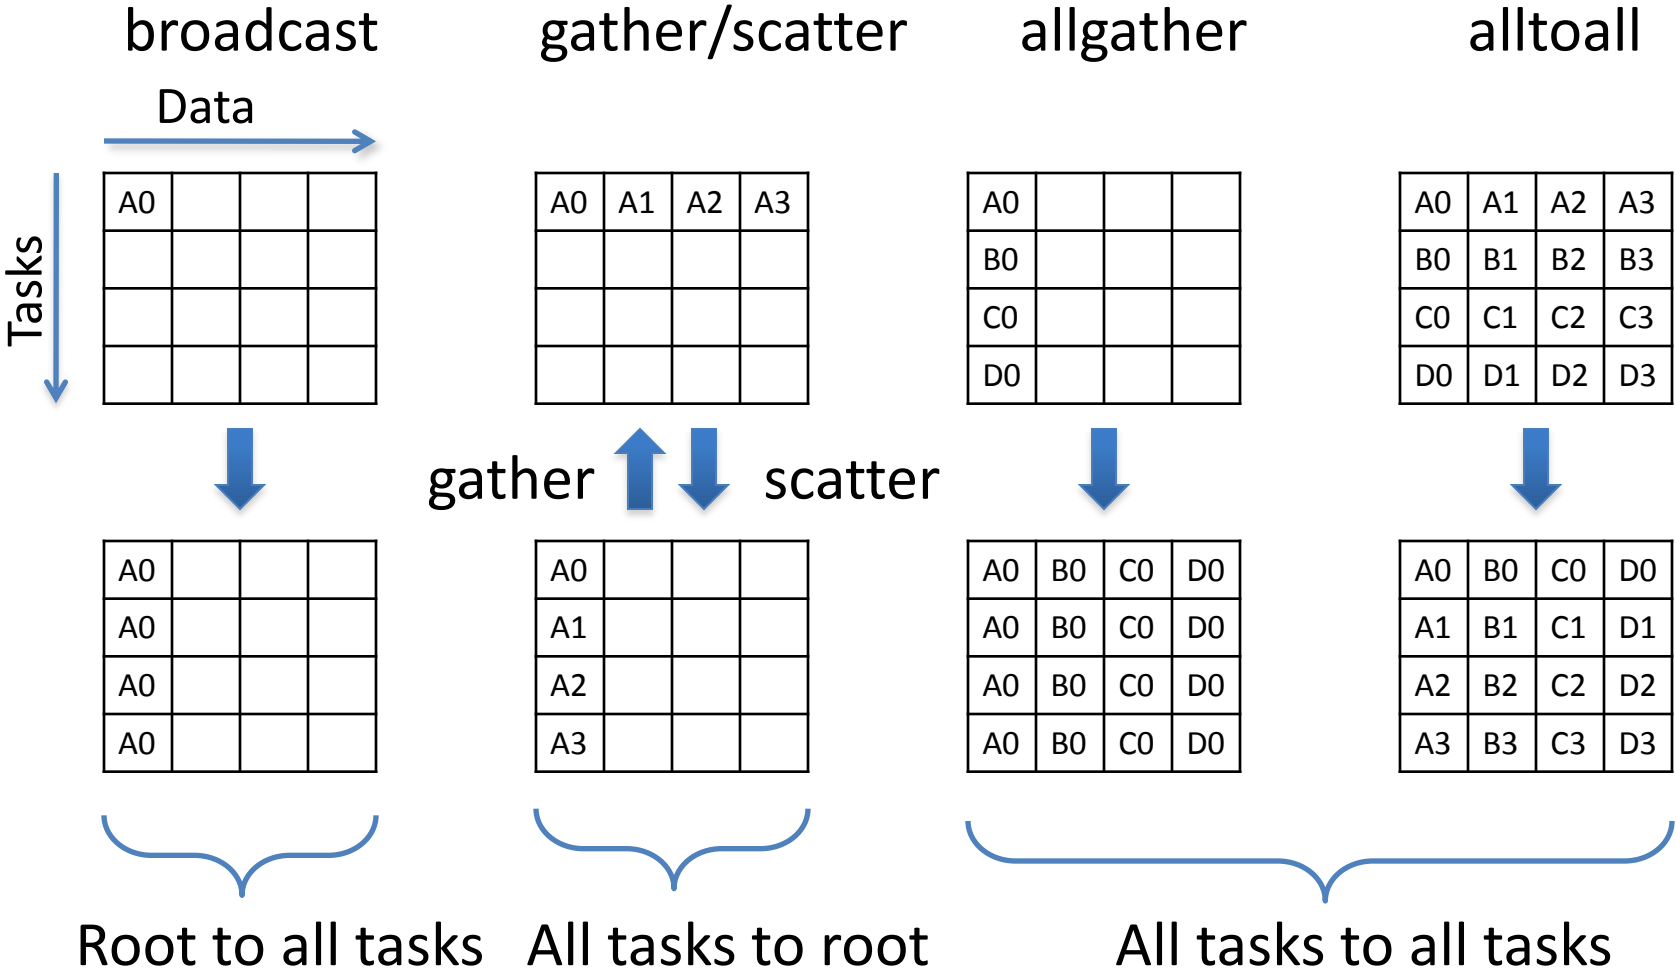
broadcast

Data

Tasks

| A0 | | | |
|---|---|---|---|
| | | | |
| | | | |
| | | | |

| A0 | | | |
|---|---|---|---|
| A0 | | | |
| A0 | | | |
| A0 | | | |

gather/scatter

| A0 | A1 | A2 | A3 |
|---|---|---|---|
| | | | |
| | | | |
| | | | |

gather scatter

| A0 | | | |
|---|---|---|---|
| A1 | | | |
| A2 | | | |
| A3 | | | |

allgather

| A0 | | | |
|---|---|---|---|
| B0 | | | |
| C0 | | | |
| D0 | | | |

| A0 | B0 | C0 | D0 |
|---|---|---|---|
| A0 | B0 | C0 | D0 |
| A0 | B0 | C0 | D0 |
| A0 | B0 | C0 | D0 |

alltoall

| A0 | A1 | A2 | A3 |
|---|---|---|---|
| B0 | B1 | B2 | B3 |
| C0 | C1 | C2 | C3 |
| D0 | D1 | D2 | D3 |

| A0 | B0 | C0 | D0 |
|---|---|---|---|
| A1 | B1 | C1 | D1 |
| A2 | B2 | C2 | D2 |
| A3 | B3 | C3 | D3 |

Root to all tasks

All tasks to root

All tasks to all tasks